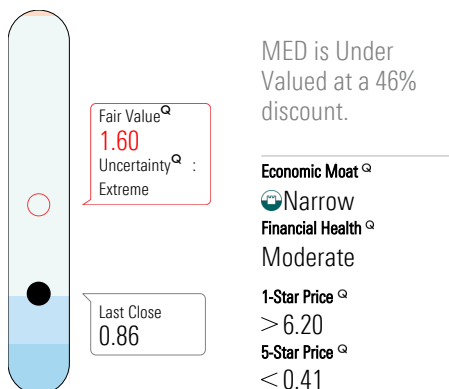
Fair Value$^{Q}$
1.60
Uncertainty$^{Q}$ :
Extreme

Last Close
0.86

MED is Under Valued at a 46% discount.

Economic Moat $^{Q}$
Narrow
Financial Health $^{Q}$
Moderate
1-Star Price $^{Q}$
$>6.20$
5-Star Price $^{Q}$
$<0.41$